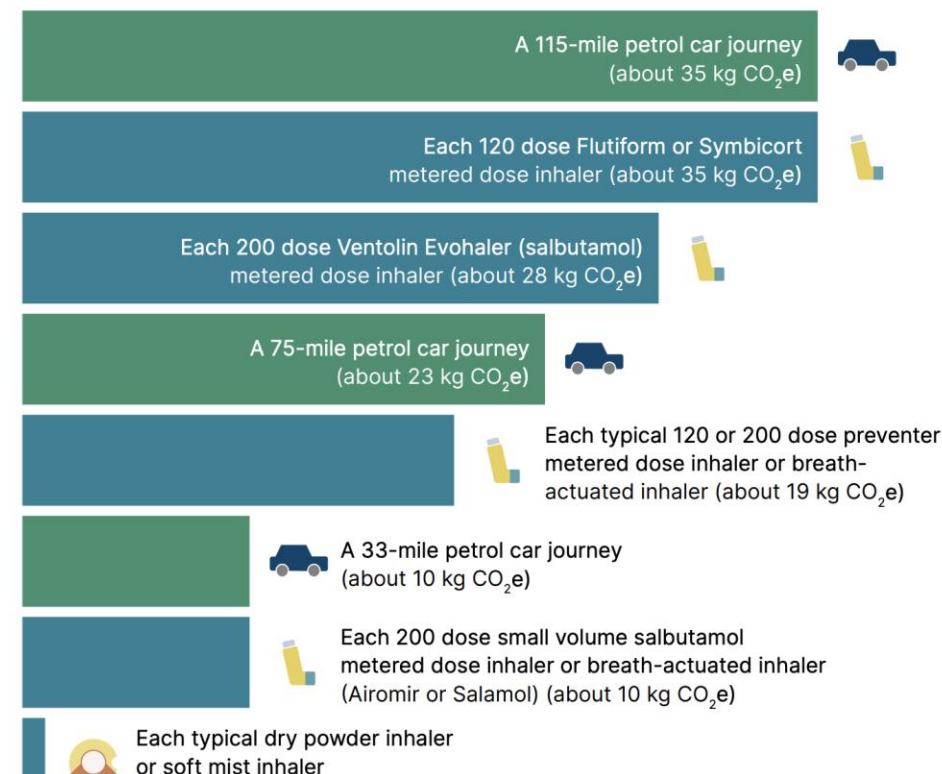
A 115-mile petrol car journey (about 35 kg $CO_2$e)

Each 120 dose Flutiform or Symbicort metered dose inhaler (about 35 kg $CO_2$e)

Each 200 dose Ventolin Evohaler (salbutamol) metered dose inhaler (about 28 kg $CO_2$e)

A 75-mile petrol car journey (about 23 kg $CO_2$e)

Each typical 120 or 200 dose preventer metered dose inhaler or breath-actuated inhaler (about 19 kg $CO_2$e)

A 33-mile petrol car journey (about 10 kg $CO_2$e)

Each 200 dose small volume salbutamol metered dose inhaler or breath-actuated inhaler (Airomir or Salamol) (about 10 kg $CO_2$e)

Each typical dry powder inhaler or soft mist inhaler